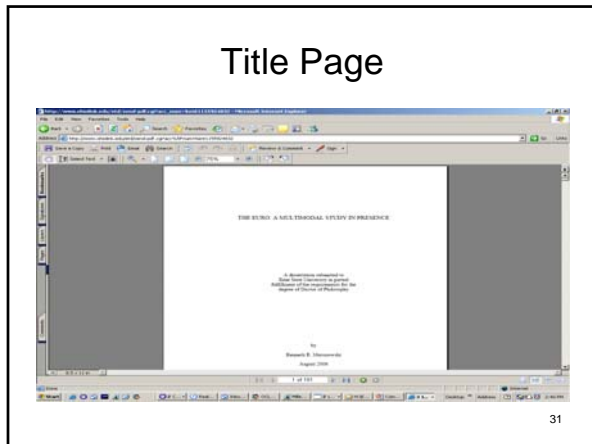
Title Page

THE EURO: A MULTIMODAL STUDY IN PRESENCE

A dissertation submitted to Kent State University in partial fulfillment of the requirements for the degree of Doctor of Philosophy

by

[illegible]

August 2006

1 of 193

31